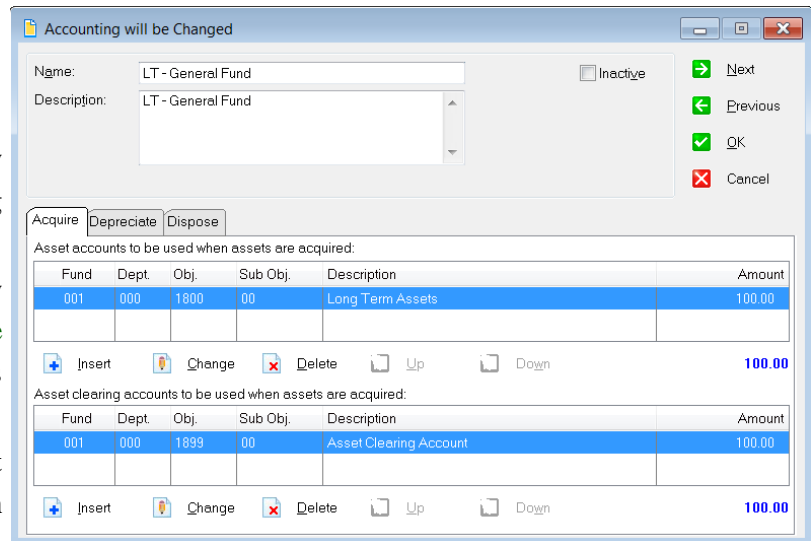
Accounting will be Changed

Name: LT - General Fund
Description: LT - General Fund

Inactive

Next
Previous
OK
Cancel

Acquire | Depreciate | Dispose

Asset accounts to be used when assets are acquired:

| Fund | Dept. | Obj. | Sub Obj. | Description | Amount |
|---|---|---|---|---|---|
| 001 | 000 | 1800 | 00 | Long Term Assets | 100.00 |
| | | | | | |

Insert Change Delete Up Down 100.00

Asset clearing accounts to be used when assets are acquired:

| Fund | Dept. | Obj. | Sub Obj. | Description | Amount |
|---|---|---|---|---|---|
| 001 | 000 | 1899 | 00 | Asset Clearing Account | 100.00 |
| | | | | | |

Insert Change Delete Up Down 100.00